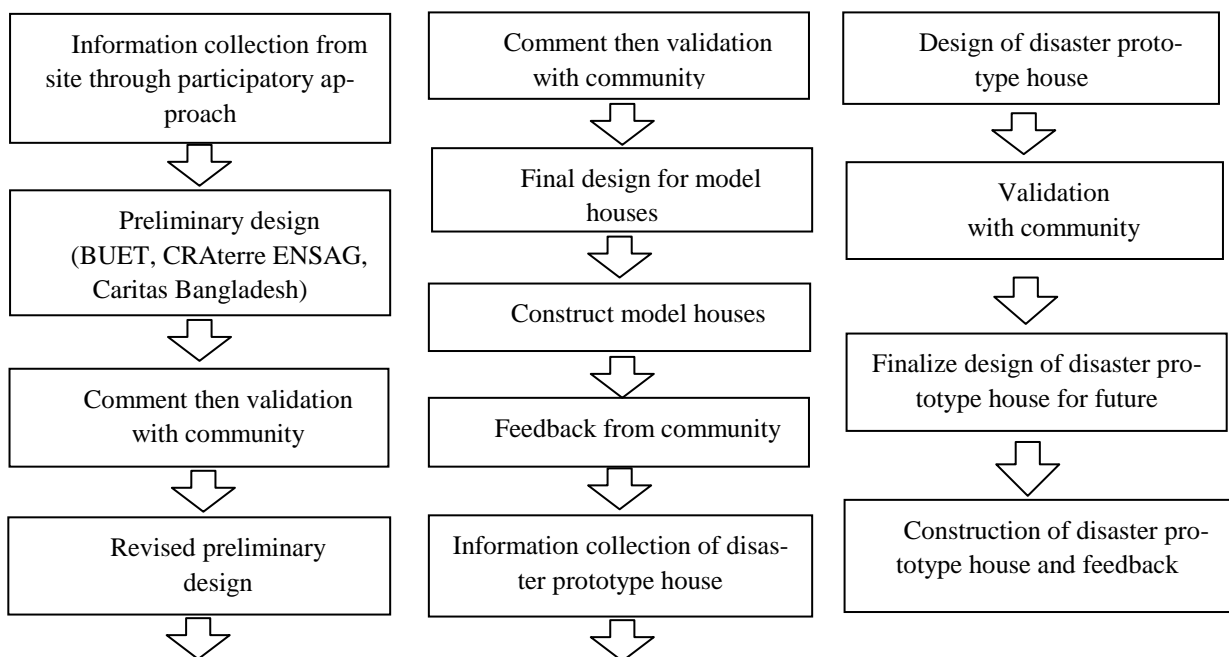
Information collection from site through participatory approach

Preliminary design (BUET, CRAterre ENSAG, Caritas Bangladesh)

Comment then validation with community

Revised preliminary design

Comment then validation with community

Final design for model houses

Construct model houses

Feedback from community

Information collection of disaster prototype house

Design of disaster prototype house

Validation with community

Finalize design of disaster prototype house for future

Construction of disaster prototype house and feedback